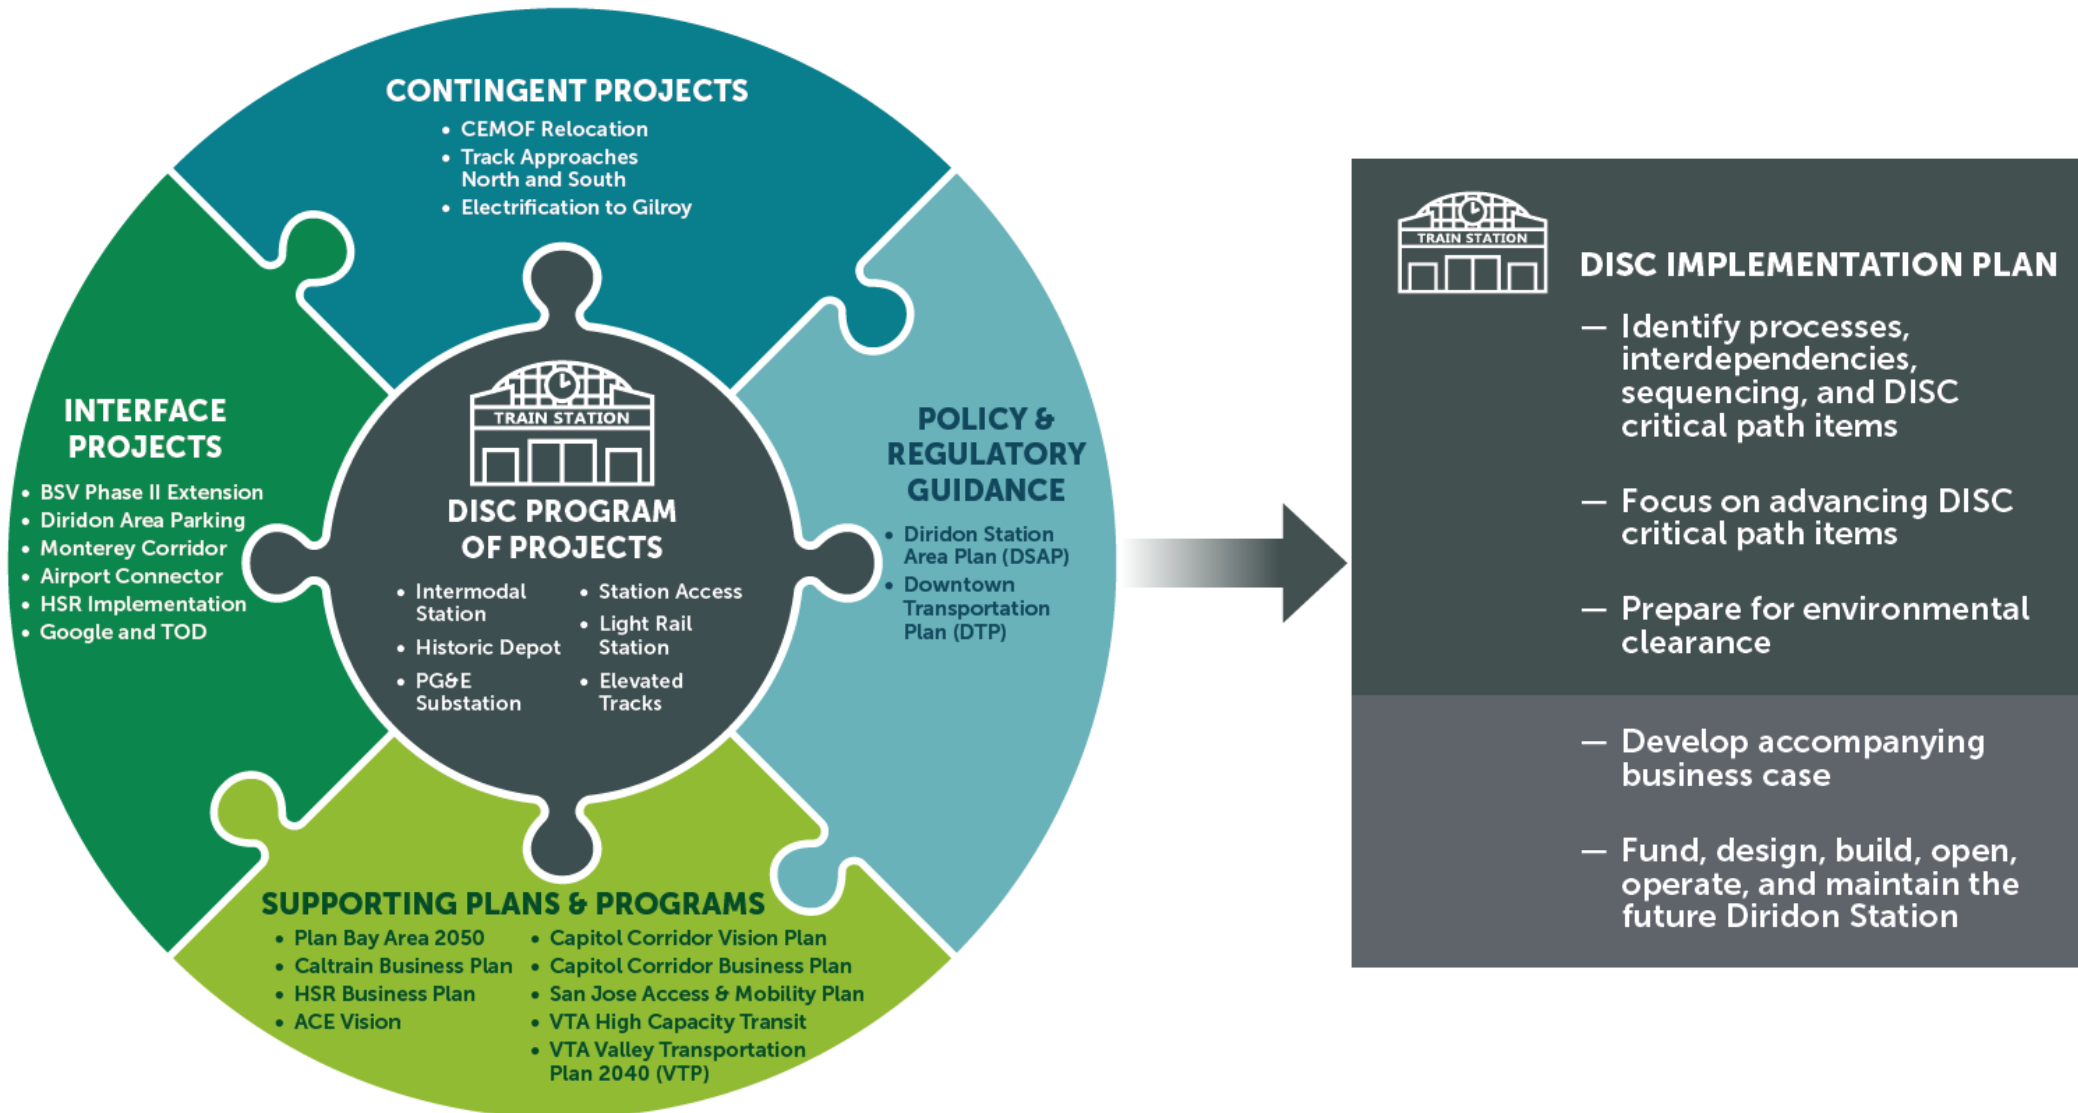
CONTINGENT PROJECTS
- CEMOF Relocation
- Track Approaches North and South
- Electrification to Gilroy

INTERFACE PROJECTS
- BSV Phase II Extension
- Diridon Area Parking
- Monterey Corridor
- Airport Connector
- HSR Implementation
- Google and TOD

TRAIN STATION
DISC PROGRAM OF PROJECTS
- Intermodal Station
- Historic Depot
- PG&E Substation
- Station Access
- Light Rail Station
- Elevated Tracks

POLICY & REGULATORY GUIDANCE
- Diridon Station Area Plan (DSAP)
- Downtown Transportation Plan (DTP)

SUPPORTING PLANS & PROGRAMS
- Plan Bay Area 2050
- Caltrain Business Plan
- HSR Business Plan
- ACE Vision
- Capitol Corridor Vision Plan
- Capitol Corridor Business Plan
- San Jose Access & Mobility Plan
- VTA High Capacity Transit
- VTA Valley Transportation Plan 2040 (VTP)

TRAIN STATION
DISC IMPLEMENTATION PLAN
— Identify processes, interdependencies, sequencing, and DISC critical path items
— Focus on advancing DISC critical path items
— Prepare for environmental clearance
— Develop accompanying business case
— Fund, design, build, open, operate, and maintain the future Diridon Station